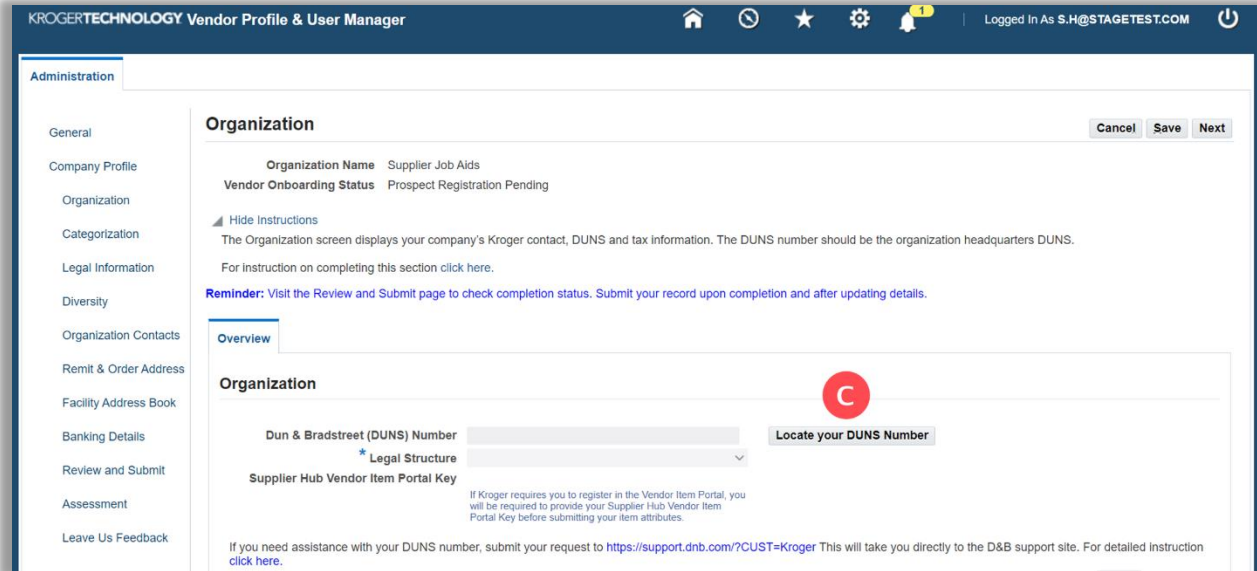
KROGERTECHNOLOGY Vendor Profile & User Manager

1

Logged In As S.H@STAGETEST.COM

Administration

General

Company Profile

Organization

Categorization

Legal Information

Diversity

Organization Contacts

Remit & Order Address

Facility Address Book

Banking Details

Review and Submit

Assessment

Leave Us Feedback

Organization

Cancel Save Next

Organization Name Supplier Job Aids
Vendor Onboarding Status Prospect Registration Pending

Hide Instructions

The Organization screen displays your company's Kroger contact, DUNS and tax information. The DUNS number should be the organization headquarters DUNS.

For instruction on completing this section click here.

Reminder: Visit the Review and Submit page to check completion status. Submit your record upon completion and after updating details.

Overview

Organization

C

Dun & Bradstreet (DUNS) Number

Locate your DUNS Number

* Legal Structure

Supplier Hub Vendor Item Portal Key

If Kroger requires you to register in the Vendor Item Portal, you will be required to provide your Supplier Hub Vendor Item Portal Key before submitting your item attributes.

If you need assistance with your DUNS number, submit your request to https://support.dnb.com/?CUST=Kroger This will take you directly to the D&B support site. For detailed instruction click here.